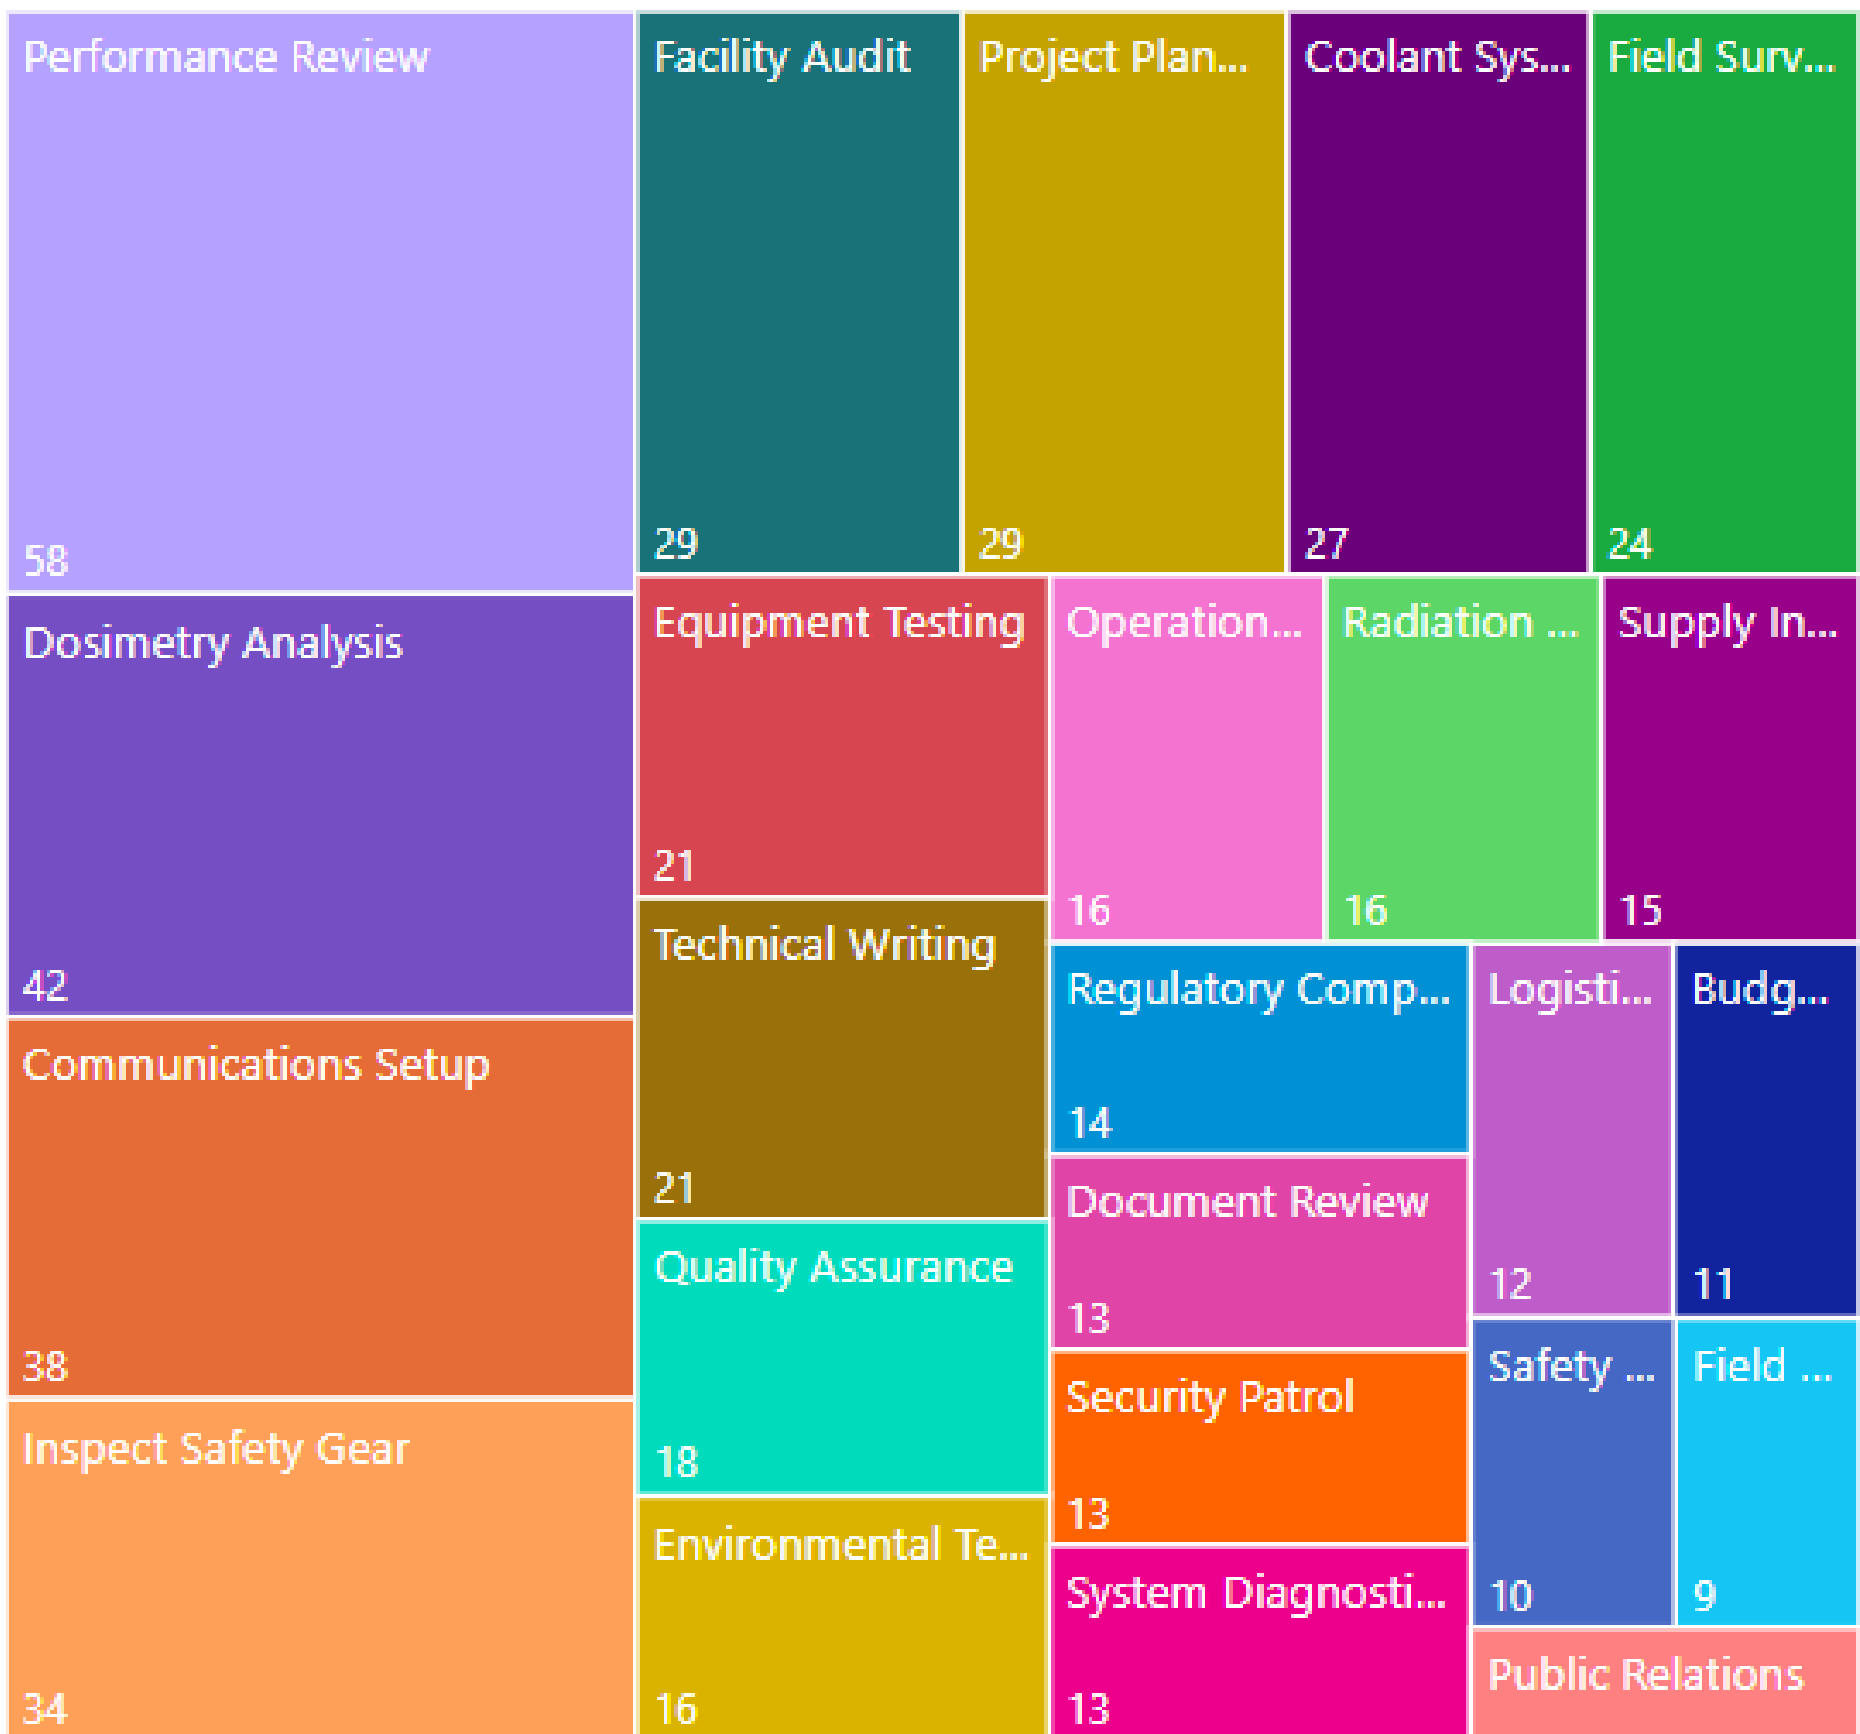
Performance Review
58

Facility Audit
29

Project Plan...
29

Coolant Sys...
27

Field Surv...
24

Dosimetry Analysis
42

Equipment Testing
21

Operation...
16

Radiation ...
16

Supply In...
15

Communications Setup
38

Technical Writing
21

Regulatory Comp...
14

Logisti...
12

Budg...
11

Document Review
13

Quality Assurance
18

Security Patrol
13

Safety ...
10

Field ...
9

Inspect Safety Gear
34

Environmental Te...
16

System Diagnosti...
13

Public Relations